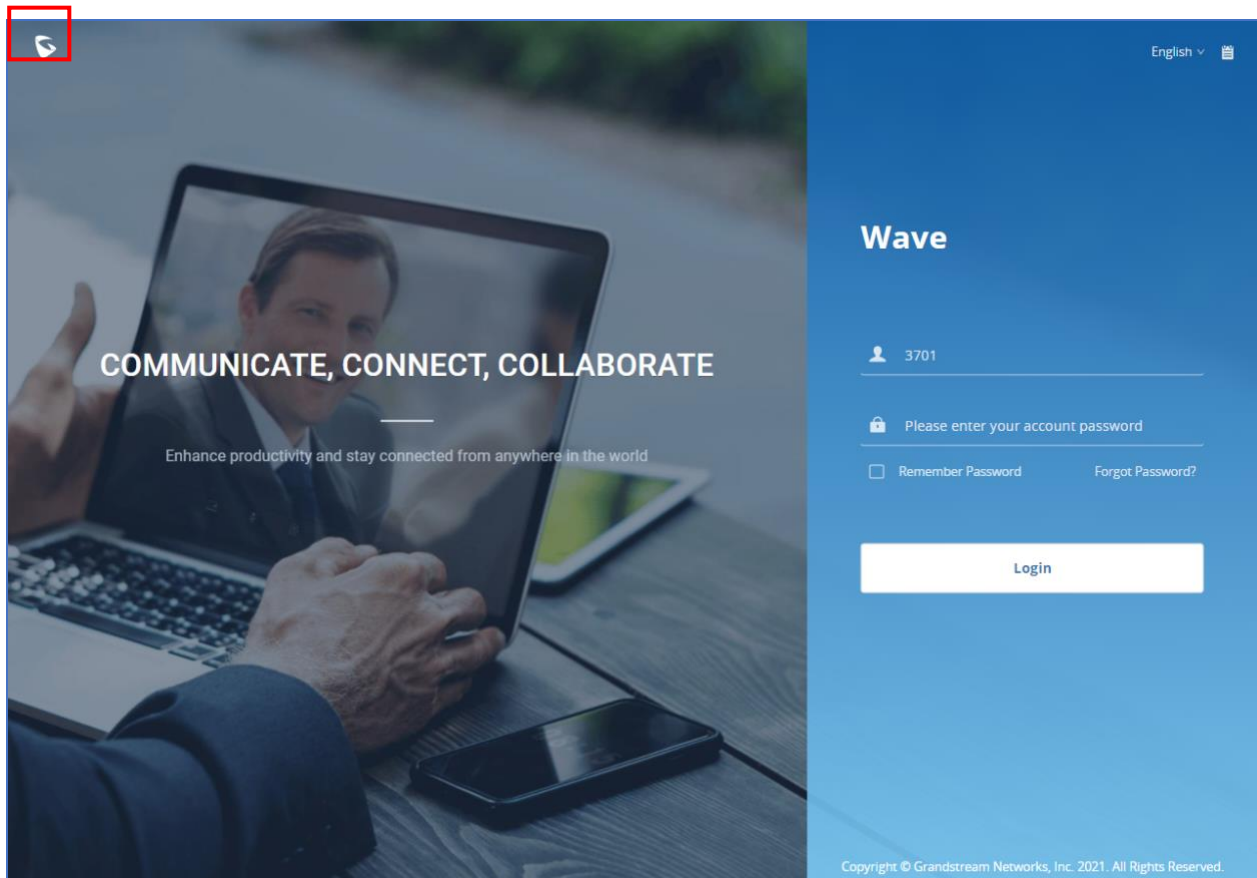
English

COMMUNICATE, CONNECT, COLLABORATE

Enhance productivity and stay connected from anywhere in the world

Wave

3701

Please enter your account password

Remember Password

Forgot Password?

Login

Copyright © Grandstream Networks, Inc. 2021. All Rights Reserved.